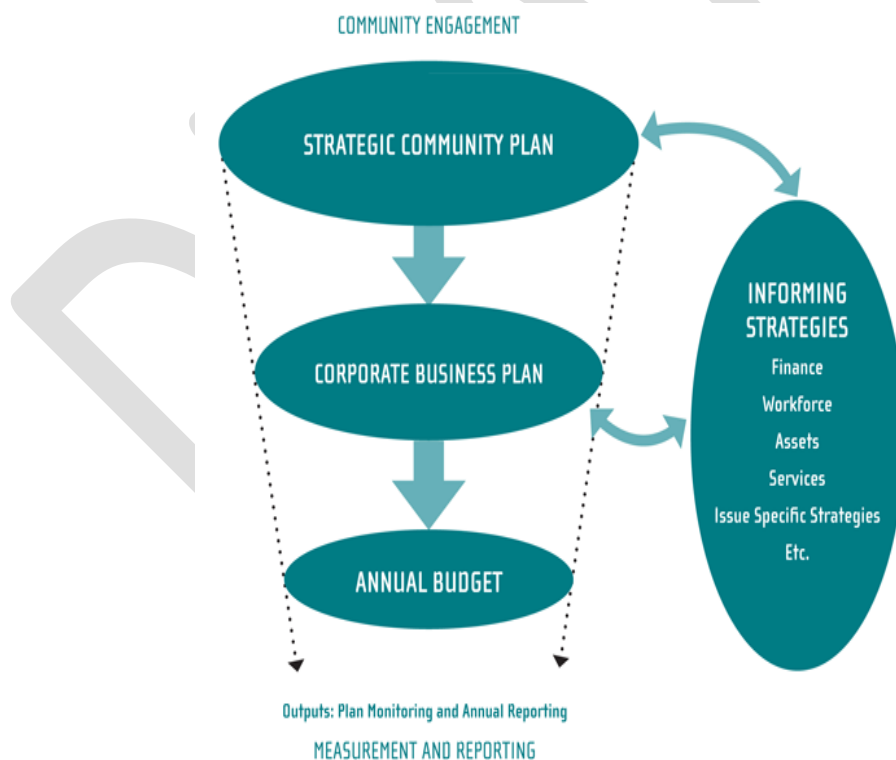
COMMUNITY ENGAGEMENT

STRATEGIC COMMUNITY PLAN

CORPORATE BUSINESS PLAN

ANNUAL BUDGET

INFORMING STRATEGIES

Finance

Workforce

Assets

Services

Issue Specific Strategies

Etc.

Outputs: Plan Monitoring and Annual Reporting

MEASUREMENT AND REPORTING